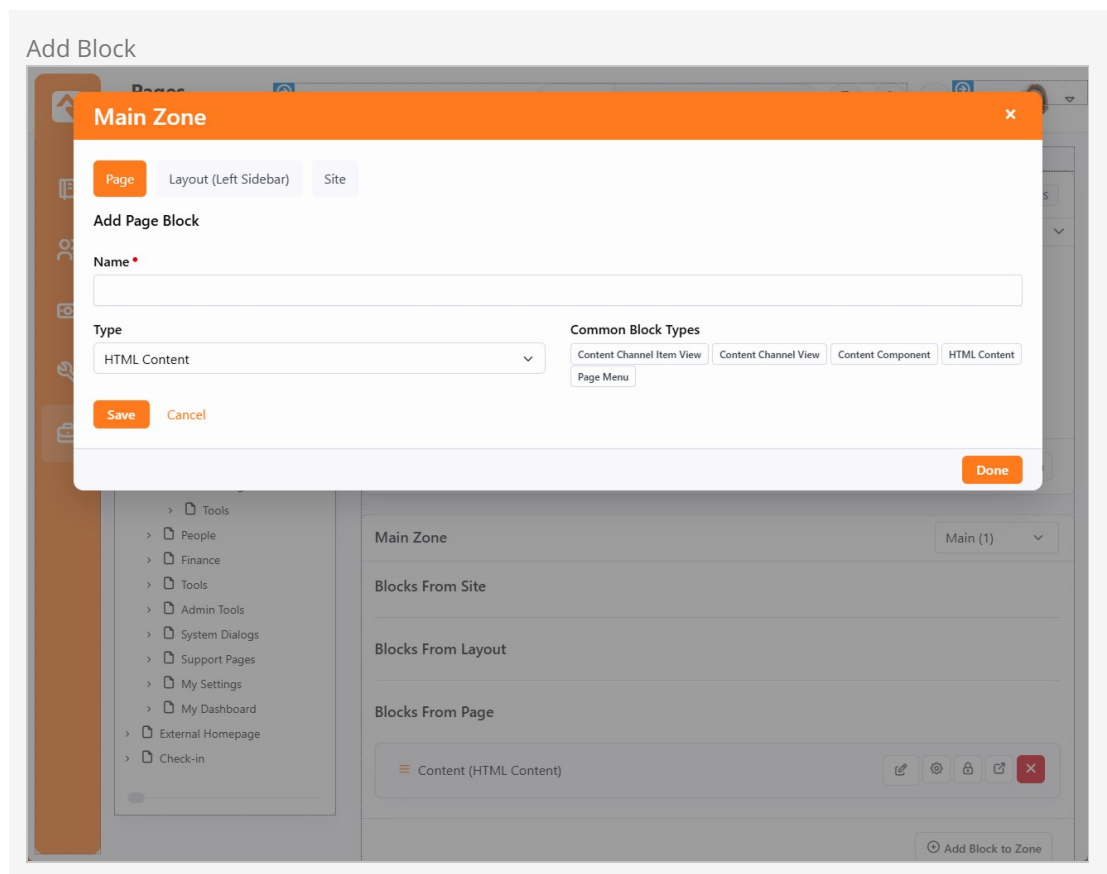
Add Block

Pages

Main Zone

×

Page

Layout (Left Sidebar)

Site

Add Page Block

Name •

Type

HTML Content

Common Block Types

Content Channel Item View

Content Channel View

Content Component

HTML Content

Page Menu

Save

Cancel

Done

Tools

People

Finance

Tools

Admin Tools

System Dialogs

Support Pages

My Settings

My Dashboard

External Homepage

Check-in

Main Zone

Main (1)

Blocks From Site

Blocks From Layout

Blocks From Page

Content (HTML Content)

Add Block to Zone